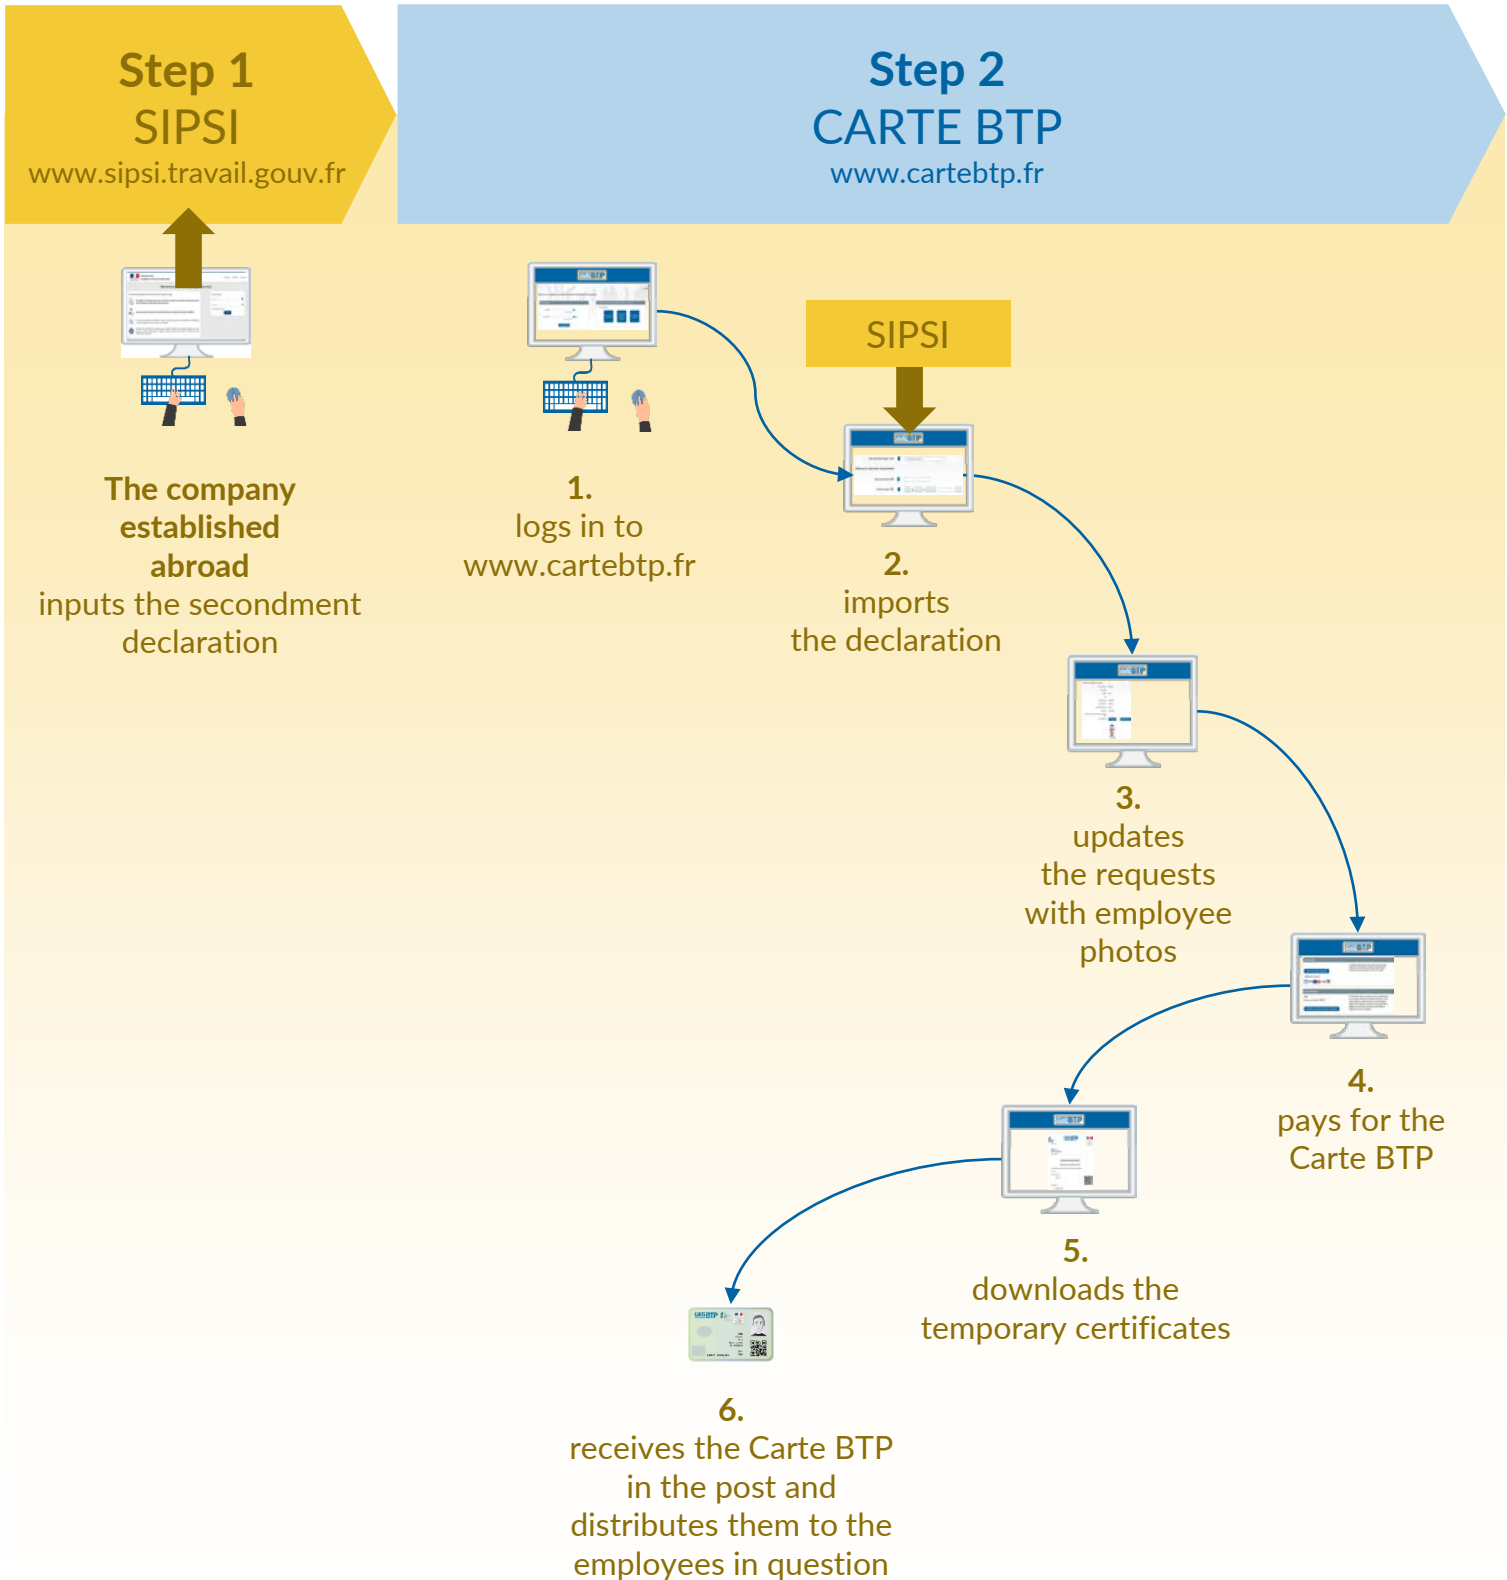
Step 1
SIPSI
www.sipsi.travail.gouv.fr

Step 2
CARTE BTP
www.cartebtp.fr

SIPSI

The company established abroad inputs the secondment declaration

1.
logs in to www.cartebtp.fr

2.
imports the declaration

3.
updates the requests with employee photos

4.
pays for the Carte BTP

5.
downloads the temporary certificates

6.
receives the Carte BTP in the post and distributes them to the employees in question